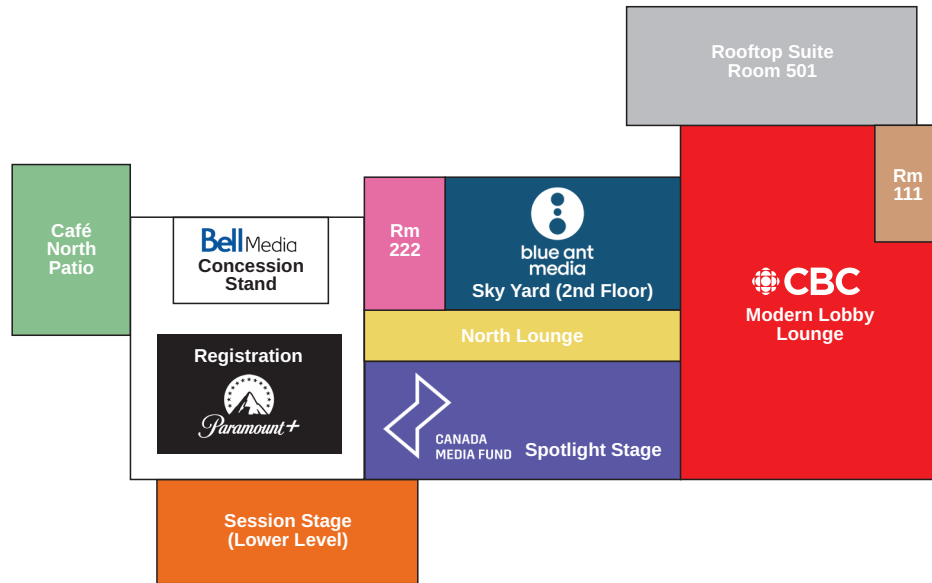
Rooftop Suite
Room 501

Café
North
Patio

Bell Media
Concession
Stand

Rm
222

blue ant
media
Sky Yard (2nd Floor)

Rm
111

CBC
Modern Lobby
Lounge

North Lounge

Registration
Paramount+

CANADA
MEDIA FUND
Spotlight Stage

Session Stage
(Lower Level)